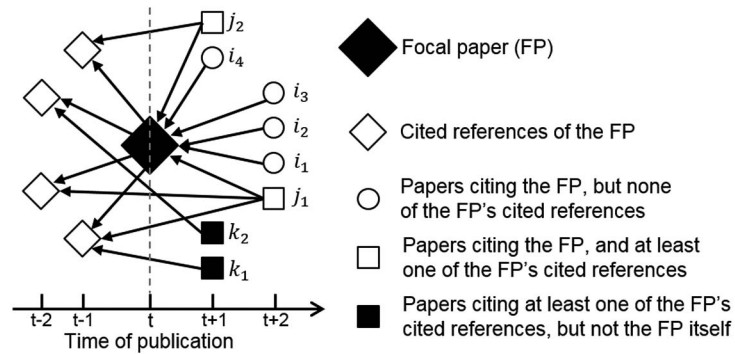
$j_2$

$i_4$

$i_3$

$i_2$

$i_1$

$j_1$

$k_2$

$k_1$

t-2 t-1 t t+1 t+2

Time of publication

Focal paper (FP)

Cited references of the FP

Papers citing the FP, but none of the FP's cited references

Papers citing the FP, and at least one of the FP's cited references

Papers citing at least one of the FP's cited references, but not the FP itself